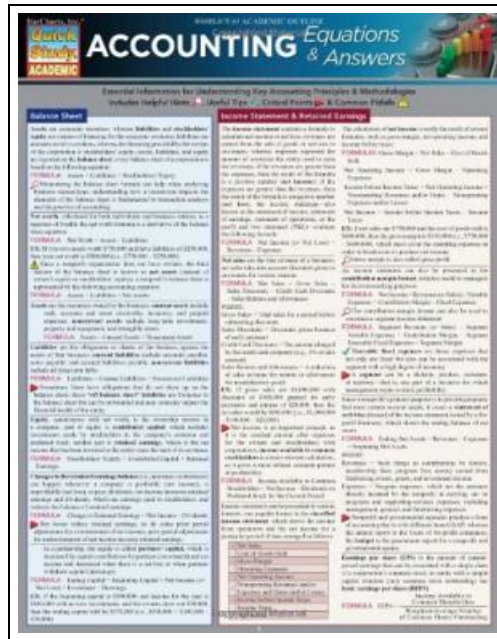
BarCharts, Inc.®

Quick Study ACADEMIC

WORLD'S #1 ACADEMIC OUTLINE

ACCOUNTING Equations & Answers

Essential Information for Understanding Key Accounting Principles & Methodologies
Includes Helpful Hints, Useful Tips, Critical Points & Common Pitfalls

Balance Sheet

Income Statement & Retained Earnings

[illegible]